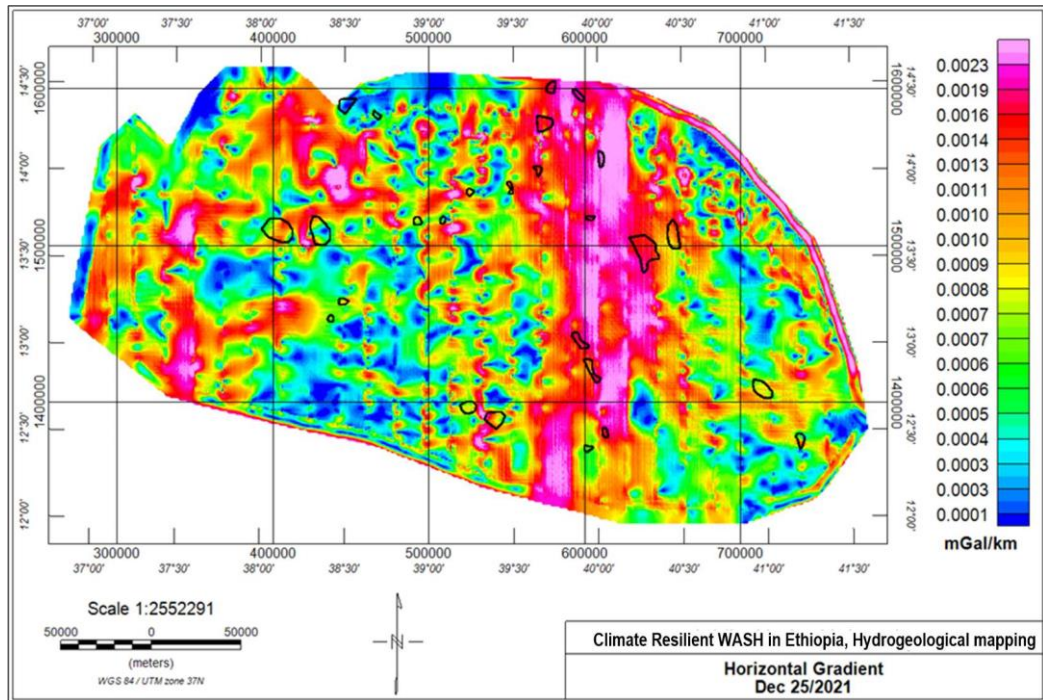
37°00' 37°30' 38°00' 38°30' 39°00' 39°30' 40°00' 40°30' 41°00' 41°30'
300000 400000 500000 600000 700000

14°30' 1600000
14°00'
13°30' 1500000
13°00'
1400000 12°30'
12°00'

1600000 14°30'
14°00'
1500000 13°30'
13°00'
1400000
12°30'
12°00'

300000 400000 500000 600000 700000
37°00' 37°30' 38°00' 38°30' 39°00' 39°30' 40°00' 40°30' 41°00' 41°30'

0.0023
0.0019
0.0016
0.0014
0.0013
0.0011
0.0010
0.0010
0.0009
0.0008
0.0007
0.0007
0.0006
0.0006
0.0005
0.0004
0.0003
0.0003
0.0001
mGal/km

Scale 1:2552291
50000 0 50000
(meters)
WGS 84 / UTM zone 37N

N

Climate Resilient WASH in Ethiopia, Hydrogeological mapping

Horizontal Gradient
Dec 25/2021